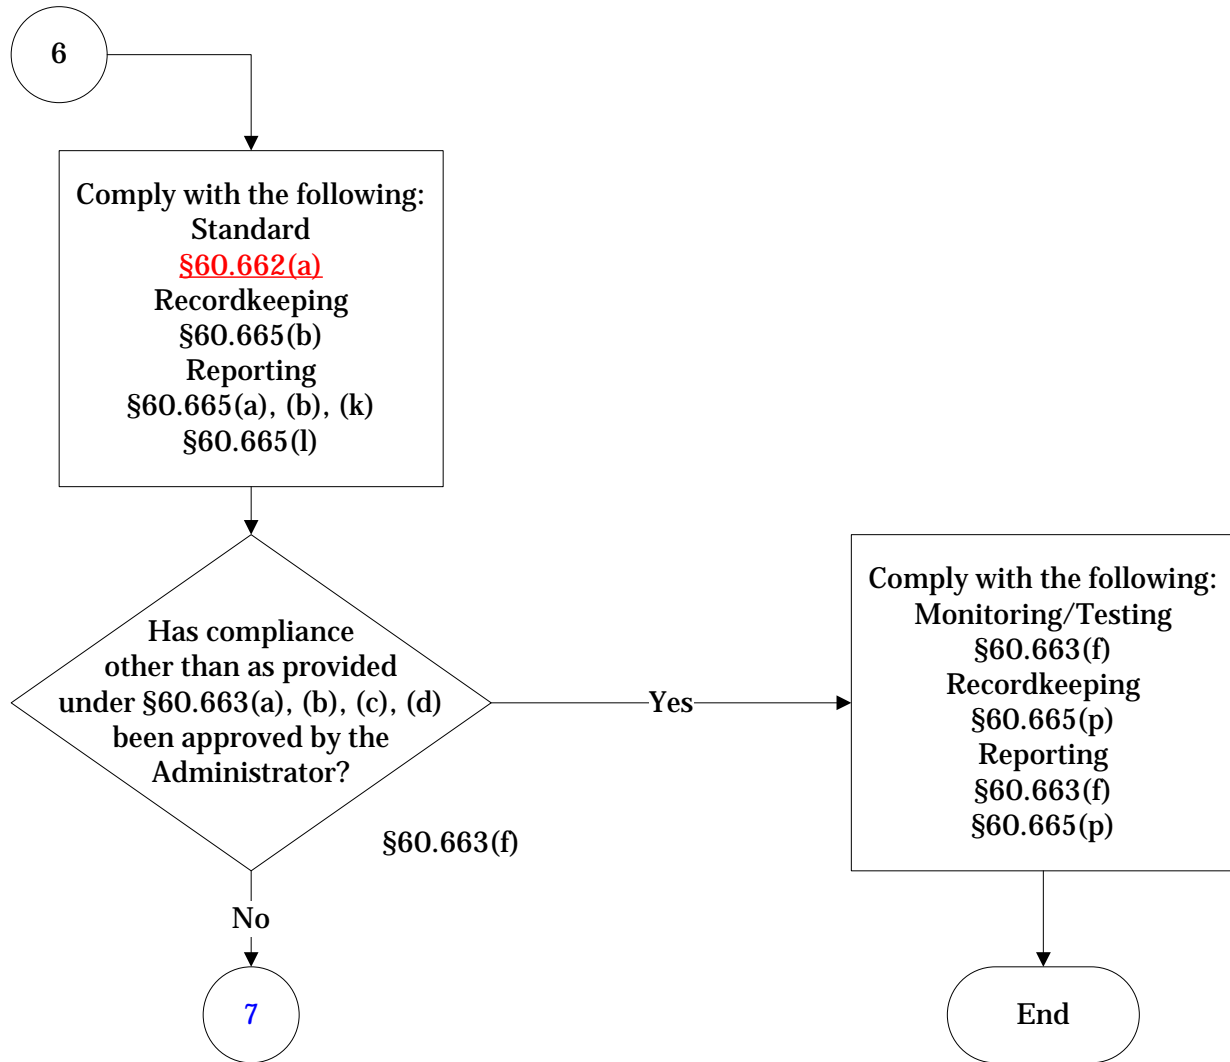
6

Comply with the following:
Standard
§60.662(a)
Recordkeeping
§60.665(b)
Reporting
§60.665(a), (b), (k)
§60.665(l)

Has compliance other than as provided under §60.663(a), (b), (c), (d) been approved by the Administrator?

§60.663(f)

Yes

Comply with the following:
Monitoring/Testing
§60.663(f)
Recordkeeping
§60.665(p)
Reporting
§60.663(f)
§60.665(p)

No

7

End